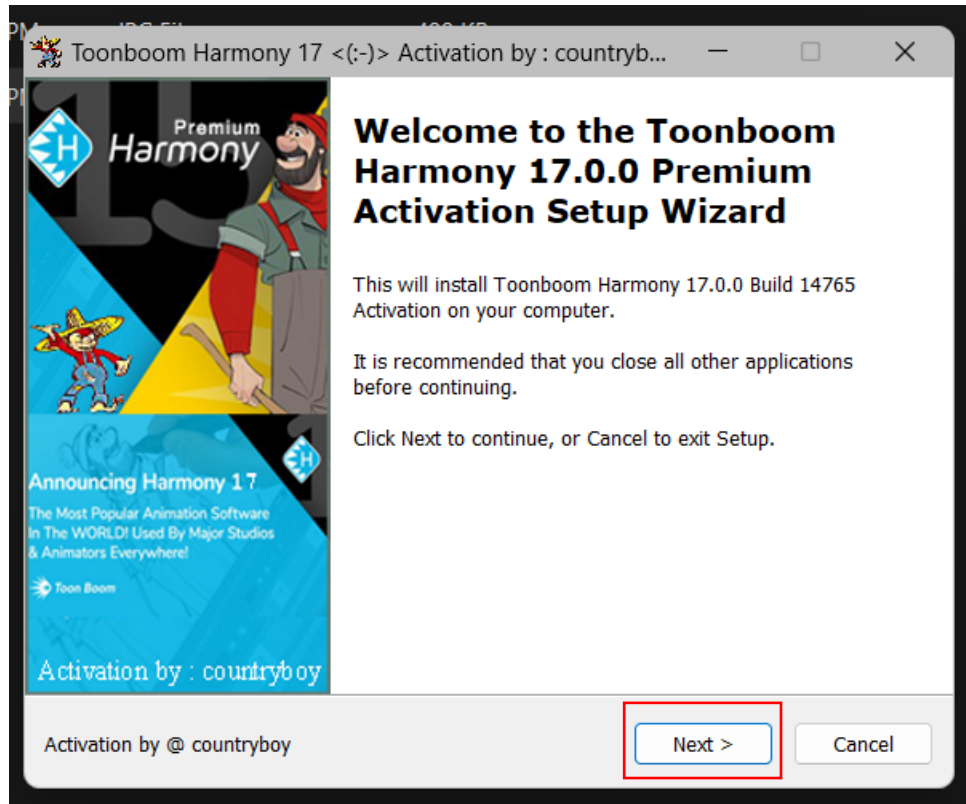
Toonboom Harmony 17 <(:-)> Activation by : countryb...

Premium
Harmony

Announcing Harmony 17
The Most Popular Animation Software In The WORLD! Used By Major Studios & Animators Everywhere!
Toon Boom

Activation by : countryboy

Welcome to the Toonboom Harmony 17.0.0 Premium Activation Setup Wizard

This will install Toonboom Harmony 17.0.0 Build 14765 Activation on your computer.

It is recommended that you close all other applications before continuing.

Click Next to continue, or Cancel to exit Setup.

Activation by @ countryboy

Next >

Cancel